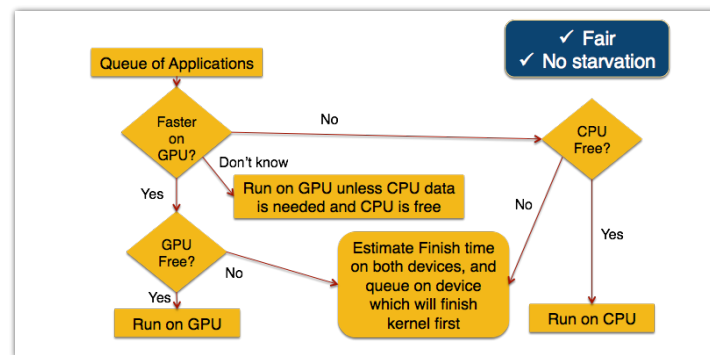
✓ Fair
✓ No starvation

Queue of Applications

Faster on GPU?

No

Don't know

Run on GPU unless CPU data is needed and CPU is free

Yes

CPU Free?

No

Yes

GPU Free?

No

Yes

Estimate Finish time on both devices, and queue on device which will finish kernel first

Run on GPU

Run on CPU